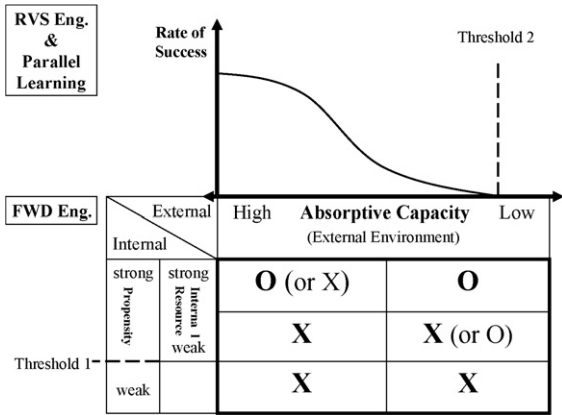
RVS Eng. & Parallel Learning

Rate of Success

Threshold 2

FWD Eng.

External

Internal

High

Absorptive Capacity
(External Environment)

Low

| strong | strong | **O** (or X) | **O** |
|---|---|---|---|
| Propensity | Interna l Resource weak | **X** | **X** (or O) |
| weak | | **X** | **X** |

Threshold 1